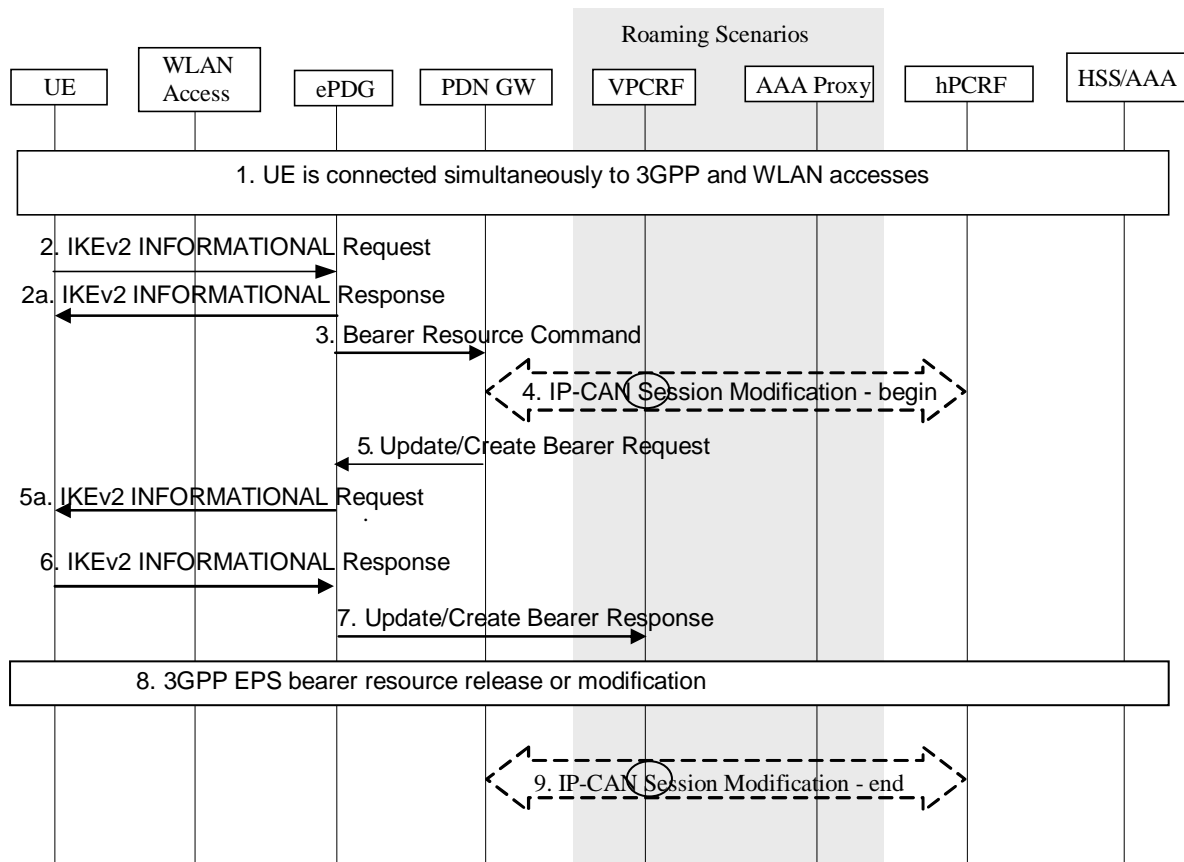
Roaming Scenarios

UE

WLAN Access

ePDG

PDN GW

VPCRF

AAA Proxy

hPCRF

HSS/AAA

1. UE is connected simultaneously to 3GPP and WLAN accesses

2. IKEv2 INFORMATIONAL Request

2a. IKEv2 INFORMATIONAL Response

3. Bearer Resource Command

4. IP-CAN Session Modification - begin

5. Update/Create Bearer Request

5a. IKEv2 INFORMATIONAL Request

6. IKEv2 INFORMATIONAL Response

7. Update/Create Bearer Response

8. 3GPP EPS bearer resource release or modification

9. IP-CAN Session Modification - end